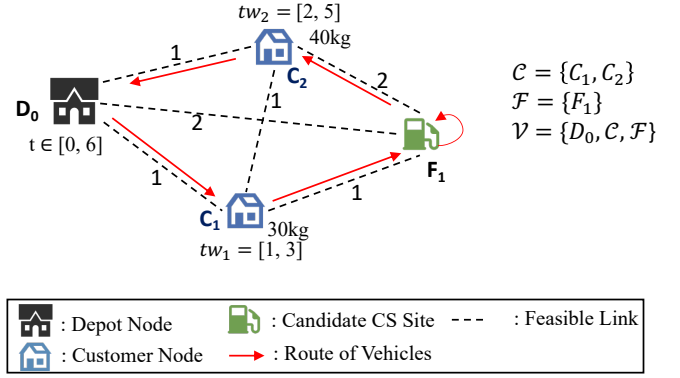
$tw_2 = [2, 5]$
40kg
1
$C_2$
2
$D_0$
1
2
$t \in [0, 6]$
$F_1$
1
1
$C_1$
30kg
$tw_1 = [1, 3]$

$\mathcal{C} = \{C_1, C_2\}$
$\mathcal{F} = \{F_1\}$
$\mathcal{V} = \{D_0, \mathcal{C}, \mathcal{F}\}$

: Depot Node
: Candidate CS Site
: Feasible Link
: Customer Node
: Route of Vehicles